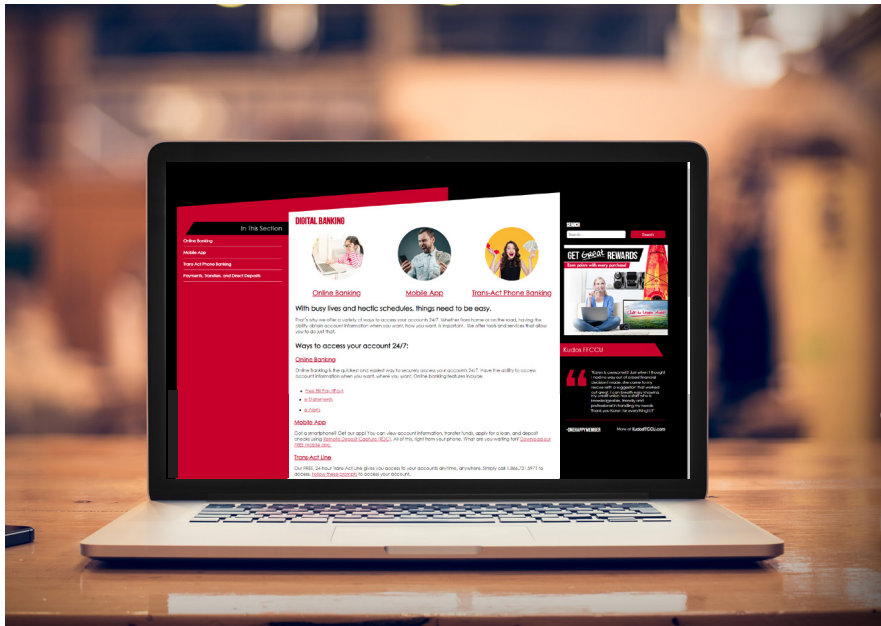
In This Section

Online Banking

Mobile App

Trans-Act Phone Banking

Payments, Transfers, and Direct Deposits

DIGITAL BANKING

Online Banking

Mobile App

Trans-Act Phone Banking

With busy lives and hectic schedules, things need to be easy.

That's why we offer a variety of ways to access your accounts 24/7. Whether from home or on the road, having the ability to obtain account information when you want, how you want, is important. We offer tools and services that allow you to do just that.

Ways to access your account 24/7:

Online Banking

Online Banking is the quickest and easiest way to securely access your accounts 24/7. Have the ability to access account information when you want, where you want. Online banking features include:

- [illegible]
- e-Statements
- e-Alerts

Mobile App

Got a smartphone? Get our app! You can view account information, transfer funds, apply for a loan, and deposit checks using Remote Deposit Capture (RDC). All at this, right from your phone. What are you waiting for? Download our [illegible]

Trans-Act Line

Our FREE 24-hour Trans-Act Line gives you access to your accounts anytime, anywhere. Simply call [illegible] to access. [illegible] to access your account.

SEARCH

Search

GET Great REWARDS

Earn points with every purchase!

Kudos FFCCU

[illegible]

More at kudosFFCCU.com